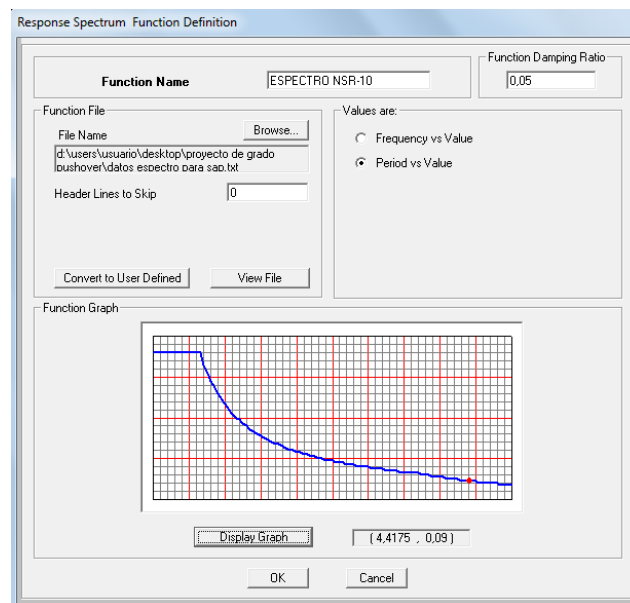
Response Spectrum Function Definition

Function Name ESPECTRO NSR-10

Function Damping Ratio
0,05

Function File
File Name Browse...
d:\users\usuario\desktop\proyecto de grado pushover\datos espectro para sap.txt
Header Lines to Skip 0

Values are:
Frequency vs Value
Period vs Value

Convert to User Defined View File

Function Graph

Display Graph (4,4175 , 0,09)

OK Cancel